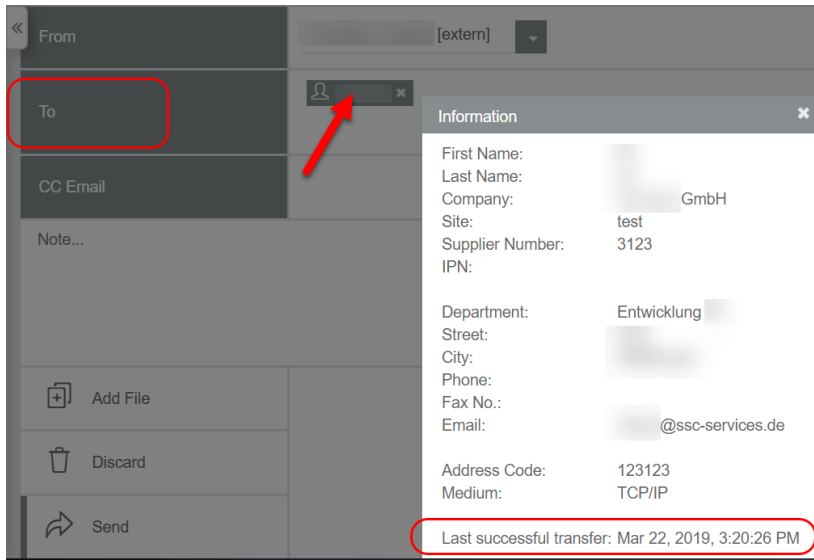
«

From

[extern]

To

CC Email

Note...

Add File

Discard

Send

Information

First Name:
Last Name:
Company: GmbH
Site: test
Supplier Number: 3123
IPN:

Department: Entwicklung
Street:
City:
Phone:
Fax No.:
Email: @ssc-services.de

Address Code: 123123
Medium: TCP/IP

Last successful transfer: Mar 22, 2019, 3:20:26 PM